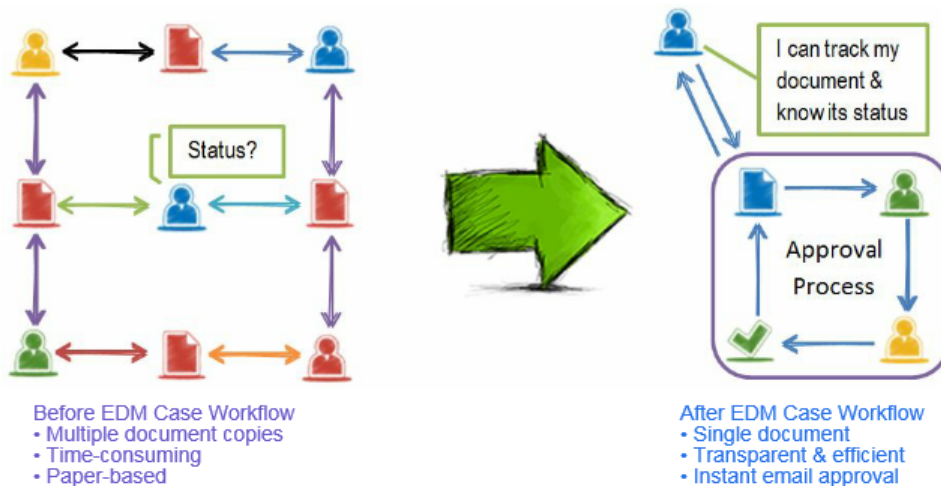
Status?

I can track my document & know its status

Approval Process

Before EDM Case Workflow
• Multiple document copies
• Time-consuming
• Paper-based

After EDM Case Workflow
• Single document
• Transparent & efficient
• Instant email approval